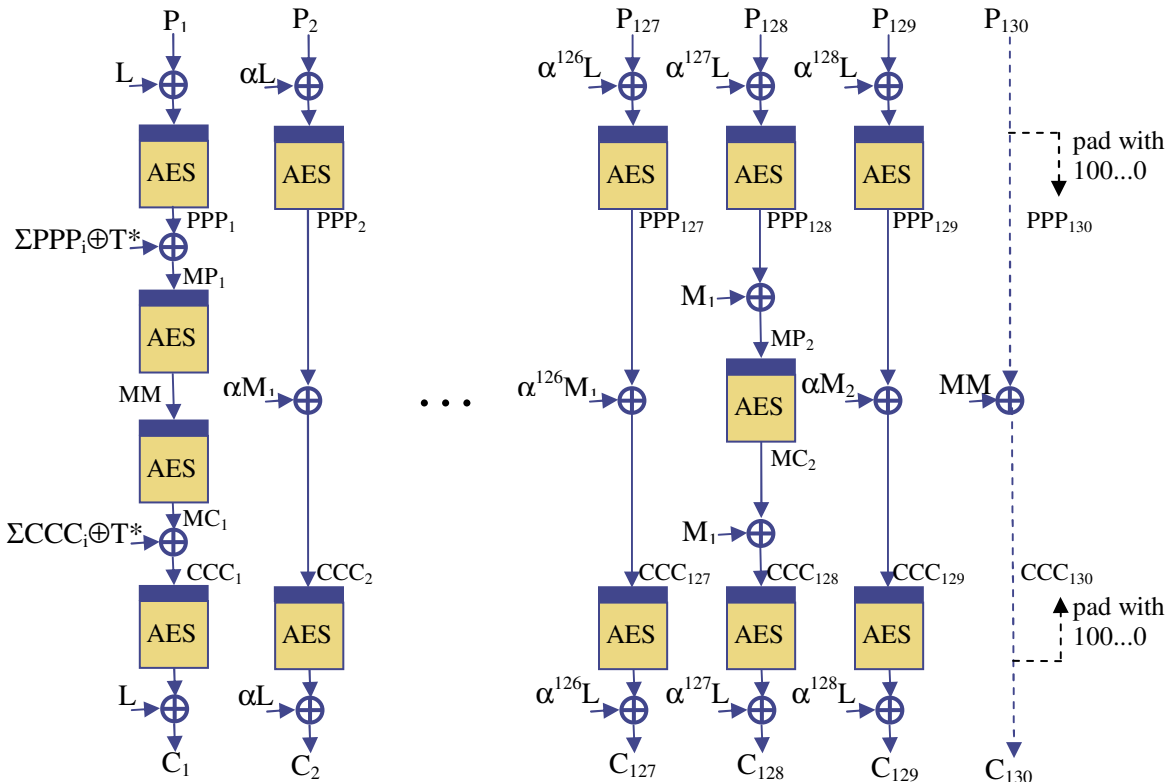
$P_1$ $P_2$ $P_{127}$ $P_{128}$ $P_{129}$ $P_{130}$

$L$ $\alpha L$ $\alpha^{126}L$ $\alpha^{127}L$ $\alpha^{128}L$

AES AES AES AES AES

pad with 100...0

$PPP_1$ $PPP_2$ $PPP_{127}$ $PPP_{128}$ $PPP_{129}$ $PPP_{130}$

$\Sigma PPP_i \oplus T^*$

$MP_1$

$M_1$

AES

$MP_2$

$\alpha M_1$ . . . $\alpha^{126}M_1$ AES $\alpha M_2$ MM

MM

AES

$MC_2$

$\Sigma CCC_i \oplus T^*$

$MC_1$

$M_1$

$CCC_1$ $CCC_2$ $CCC_{127}$ $CCC_{128}$ $CCC_{129}$ $CCC_{130}$

pad with 100...0

AES AES AES AES AES

$L$ $\alpha L$ $\alpha^{126}L$ $\alpha^{127}L$ $\alpha^{128}L$

$C_1$ $C_2$ $C_{127}$ $C_{128}$ $C_{129}$ $C_{130}$